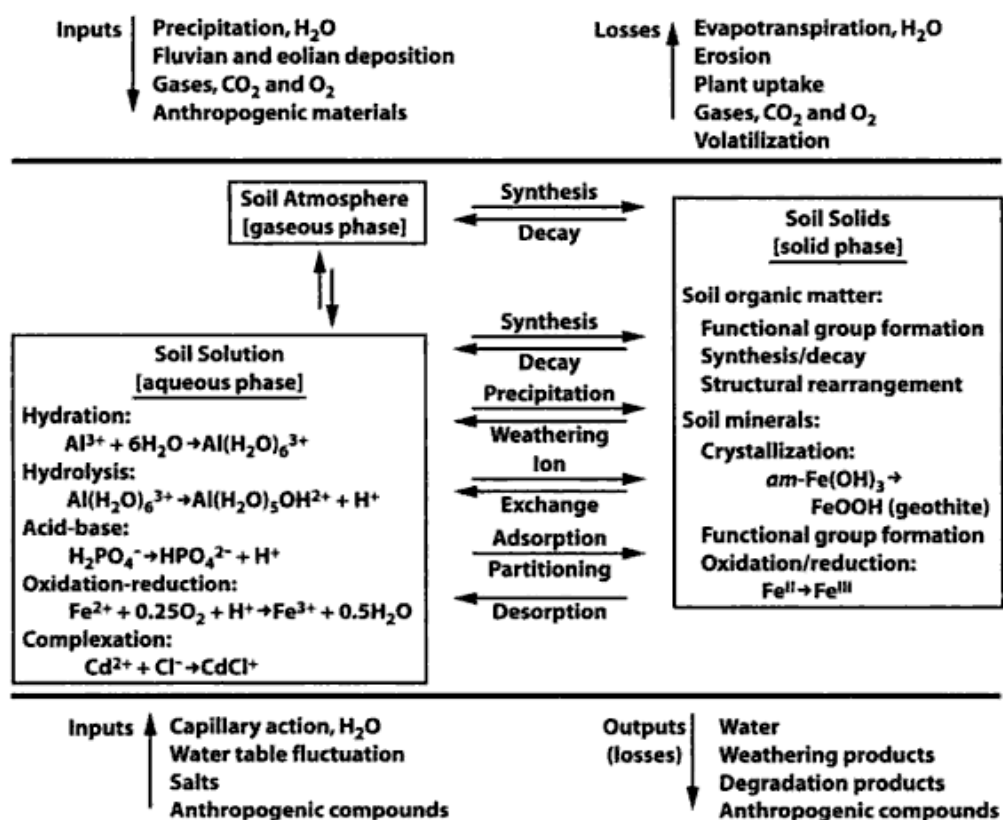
Inputs
Precipitation, $H_2O$
Fluvian and eolian deposition
Gases, $CO_2$ and $O_2$
Anthropogenic materials

Losses
Evapotranspiration, $H_2O$
Erosion
Plant uptake
Gases, $CO_2$ and $O_2$
Volatilization

Soil Atmosphere
[gaseous phase]

Synthesis
Decay

Soil Solids
[solid phase]
Soil organic matter:
Functional group formation
Synthesis/decay
Structural rearrangement
Soil minerals:
Crystallization:
$am$-$Fe(OH)_3 \rightarrow$ FeOOH (geothite)
Functional group formation
Oxidation/reduction:
$Fe^{II} \rightarrow Fe^{III}$

Synthesis
Decay
Precipitation
Weathering
Ion
Exchange
Adsorption
Partitioning
Desorption

Soil Solution
[aqueous phase]
Hydration:
$Al^{3+} + 6H_2O \rightarrow Al(H_2O)_6^{3+}$
Hydrolysis:
$Al(H_2O)_6^{3+} \rightarrow Al(H_2O)_5OH^{2+} + H^+$
Acid-base:
$H_2PO_4^- \rightarrow HPO_4^{2-} + H^+$
Oxidation-reduction:
$Fe^{2+} + 0.25O_2 + H^+ \rightarrow Fe^{3+} + 0.5H_2O$
Complexation:
$Cd^{2+} + Cl^- \rightarrow CdCl^+$

Inputs
Capillary action, $H_2O$
Water table fluctuation
Salts
Anthropogenic compounds

Outputs (losses)
Water
Weathering products
Degradation products
Anthropogenic compounds